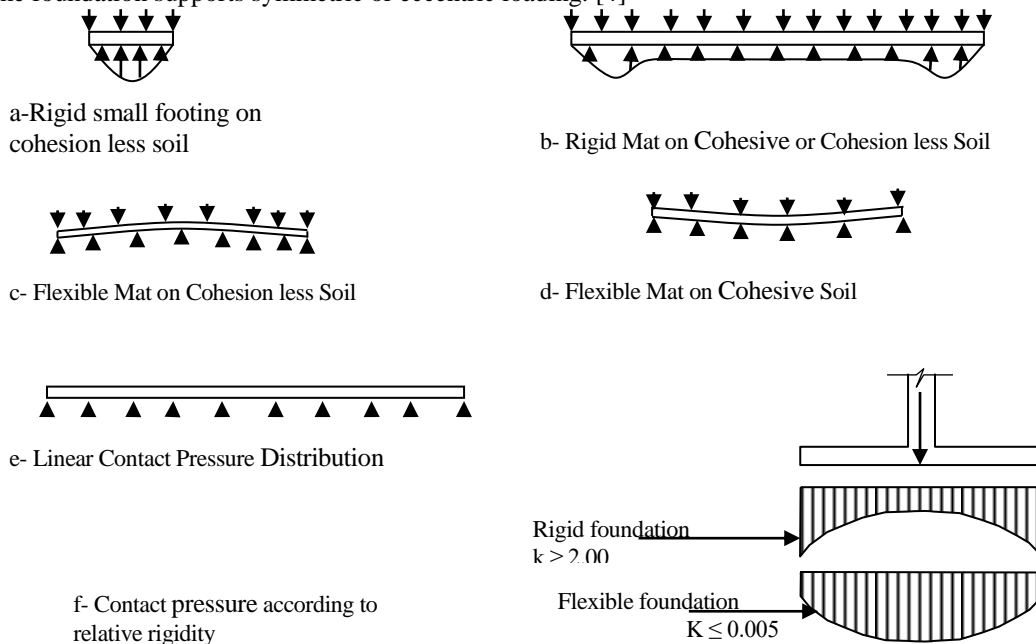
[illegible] foundation supports symmetric or eccentric loading. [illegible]

a-Rigid small footing on cohesion less soil

b- Rigid Mat on Cohesive or Cohesion less Soil

c- Flexible Mat on Cohesion less Soil

d- Flexible Mat on Cohesive Soil

e- Linear Contact Pressure Distribution

Rigid foundation
k > 2.00

Flexible foundation
K ≤ 0.005

f- Contact pressure according to relative rigidity